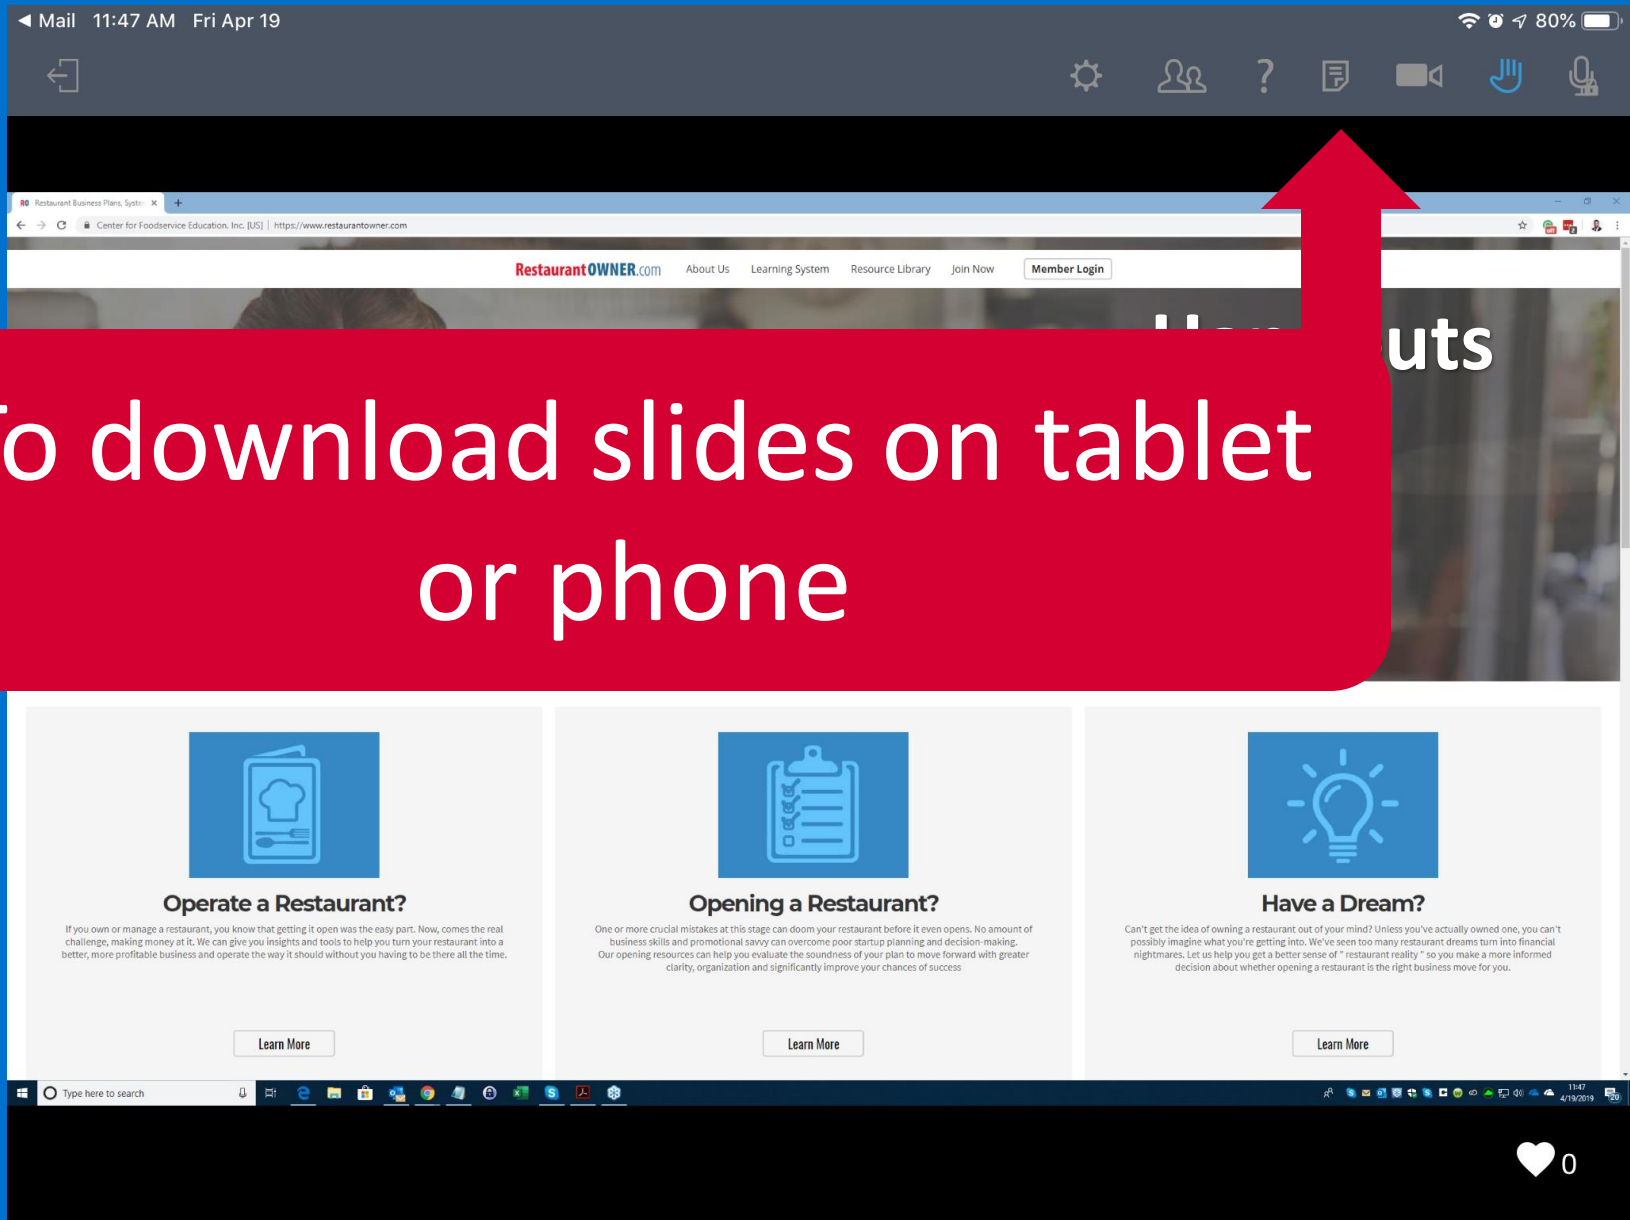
◀ Mail 11:47 AM Fri Apr 19

80%

RO Restaurant Business Plans, Syste ×

Center for Foodservice Education, Inc. [US] | https://www.restaurantowner.com

RestaurantOWNER.com About Us Learning System Resource Library Join Now Member Login

uts

o download slides on tablet or phone

Operate a Restaurant?

If you own or manage a restaurant, you know that getting it open was the easy part. Now, comes the real challenge, making money at it. We can give you insights and tools to help you turn your restaurant into a better, more profitable business and operate the way it should without you having to be there all the time.

Learn More

Opening a Restaurant?

One or more crucial mistakes at this stage can doom your restaurant before it even opens. No amount of business skills and promotional savvy can overcome poor startup planning and decision-making. Our opening resources can help you evaluate the soundness of your plan to move forward with greater clarity, organization and significantly improve your chances of success

Learn More

Have a Dream?

Can't get the idea of owning a restaurant out of your mind? Unless you've actually owned one, you can't possibly imagine what you're getting into. We've seen too many restaurant dreams turn into financial nightmares. Let us help you get a better sense of " restaurant reality " so you make a more informed decision about whether opening a restaurant is the right business move for you.

Learn More

Type here to search

11:47
4/19/2019

0